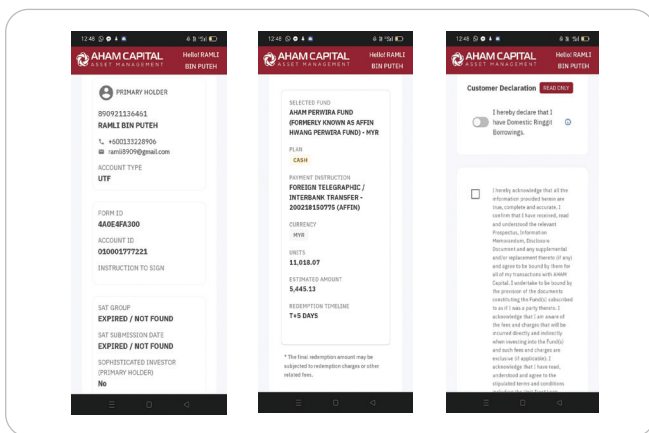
12:48

AHAM CAPITAL
ASSET MANAGEMENT

Hello! RAMLI BIN PUTEH

PRIMARY HOLDER

890921136461
RAMLI BIN PUTEH

+600133228906
ramli8909@gmail.com

ACCOUNT TYPE
UTF

FORM ID
4A0E4FA300

ACCOUNT ID
010001777221

INSTRUCTION TO SIGN

SAT GROUP
EXPIRED / NOT FOUND

SAT SUBMISSION DATE
EXPIRED / NOT FOUND

SOPHISTICATED INVESTOR (PRIMARY HOLDER)
No

12:48

AHAM CAPITAL
ASSET MANAGEMENT

Hello! RAMLI BIN PUTEH

SELECTED FUND
AHAM PERWIRA FUND (FORMERLY KNOWN AS AFFIN HWANG PERWIRA FUND) - MYR

PLAN
CASH

PAYMENT INSTRUCTION
FOREIGN TELEGRAPHIC / INTERBANK TRANSFER - 200218150775 (AFFIN)

CURRENCY
MYR

UNITS
11,018.07

ESTIMATED AMOUNT
5,445.13

REDEMPTION TIMELINE
T+5 DAYS

* The final redemption amount may be subjected to redemption charges or other related fees.

12:48

AHAM CAPITAL
ASSET MANAGEMENT

Hello! RAMLI BIN PUTEH

Customer Declaration READ ONLY

I hereby declare that I have Domestic Ringgit Borrowings.

I hereby acknowledge that all the information provided herein are true, complete and accurate. I confirm that I have received, read and understood the relevant Prospectus, Information Memorandum, Disclosure Document and any supplemental and/or replacement thereto (if any) and agree to be bound by them for all of my transactions with AHAM Capital. I undertake to be bound by the provision of the documents constituting the Fund(s) subscribed to as if I was a party thereto. I acknowledge that I am aware of the fees and charges that will be incurred directly and indirectly when investing into the Fund(s) and such fees and charges are exclusive (if applicable). I acknowledge that I have read, understood and agree to the stipulated terms and conditions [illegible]